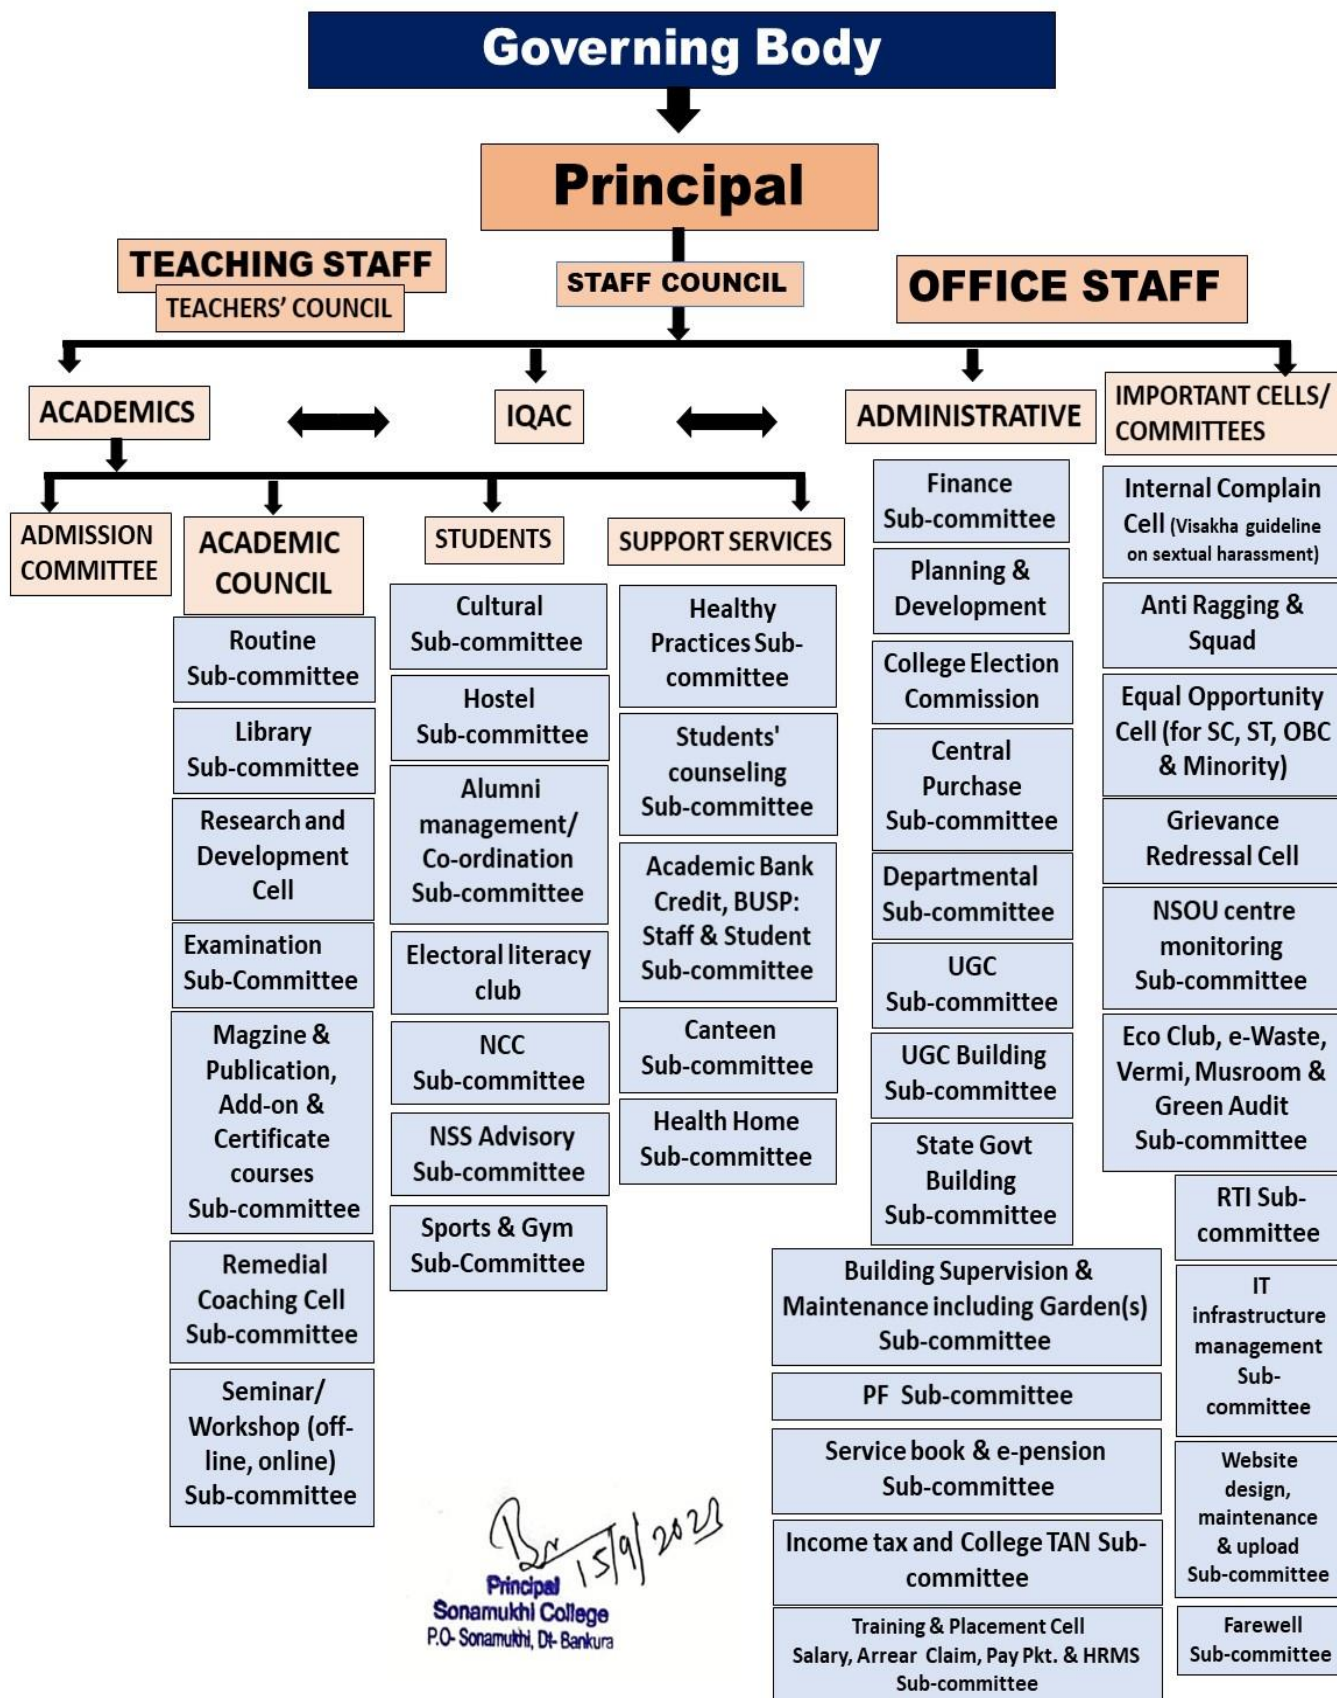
Governing Body

Principal

TEACHING STAFF
TEACHERS' COUNCIL

STAFF COUNCIL

OFFICE STAFF

ACADEMICS

IQAC

ADMINISTRATIVE

IMPORTANT CELLS/ COMMITTEES

ADMISSION COMMITTEE

ACADEMIC COUNCIL

Routine Sub-committee

Library Sub-committee

Research and Development Cell

Examination Sub-Committee

Magzine & Publication, Add-on & Certificate courses Sub-committee

Remedial Coaching Cell Sub-committee

Seminar/ Workshop (off-line, online) Sub-committee

STUDENTS

Cultural Sub-committee

Hostel Sub-committee

Alumni management/ Co-ordination Sub-committee

Electoral literacy club

NCC Sub-committee

NSS Advisory Sub-committee

Sports & Gym Sub-Committee

SUPPORT SERVICES

Healthy Practices Sub-committee

Students' counseling Sub-committee

Academic Bank Credit, BUSP: Staff & Student Sub-committee

Canteen Sub-committee

Health Home Sub-committee

Finance Sub-committee

Planning & Development

College Election Commission

Central Purchase Sub-committee

Departmental Sub-committee

UGC Sub-committee

UGC Building Sub-committee

State Govt Building Sub-committee

Building Supervision & Maintenance including Garden(s) Sub-committee

PF Sub-committee

Service book & e-pension Sub-committee

Income tax and College TAN Sub-committee

Training & Placement Cell
Salary, Arrear Claim, Pay Pkt. & HRMS Sub-committee

Internal Complain Cell (Visakha guideline on sextual harassment)

Anti Ragging & Squad

Equal Opportunity Cell (for SC, ST, OBC & Minority)

Grievance Redressal Cell

NSOU centre monitoring Sub-committee

Eco Club, e-Waste, Vermi, Musroom & Green Audit Sub-committee

RTI Sub-committee

IT infrastructure management Sub-committee

Website design, maintenance & upload Sub-committee

Farewell Sub-committee

15/9/2023
Principal
Sonamukhi College
P.O- Sonamukhi, Dt- Bankura